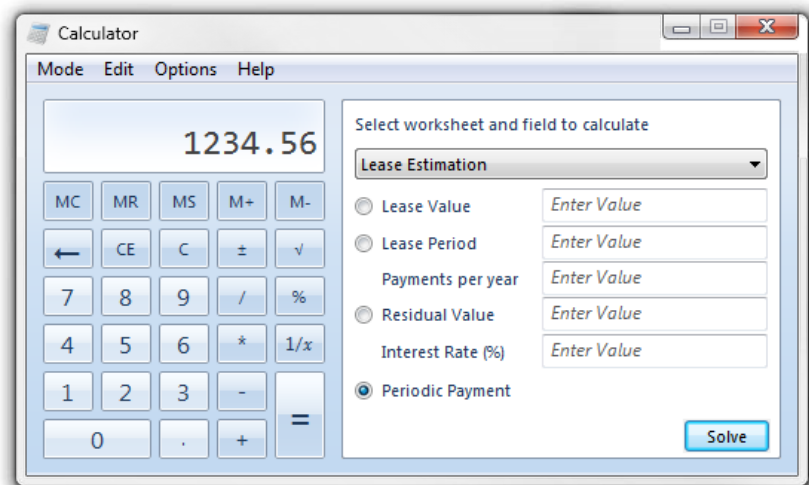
Calculator

Mode Edit Options Help

1234.56

MC MR MS M+ M-

← CE C ± √

7 8 9 / %

4 5 6 * 1/x

1 2 3 - =

0 . +

Select worksheet and field to calculate

Lease Estimation

Lease Value Enter Value

Lease Period Enter Value

Payments per year Enter Value

Residual Value Enter Value

Interest Rate (%) Enter Value

Periodic Payment

Solve